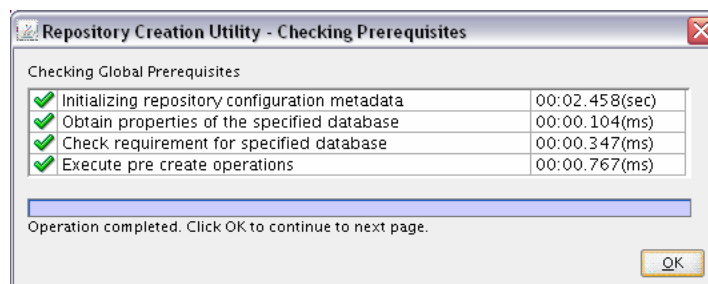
Repository Creation Utility - Checking Prerequisites

Checking Global Prerequisites

| | |
|---|---|
| Initializing repository configuration metadata | 00:02.458(sec) |
| Obtain properties of the specified database | 00:00.104(ms) |
| Check requirement for specified database | 00:00.347(ms) |
| Execute pre create operations | 00:00.767(ms) |

Operation completed. Click OK to continue to next page.

OK